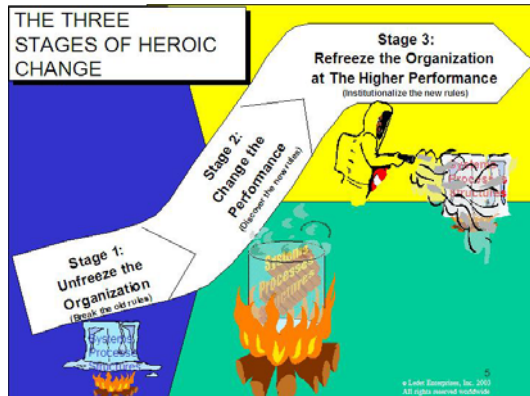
THE THREE STAGES OF HEROIC CHANGE

Stage 3: Refreeze the Organization at The Higher Performance
(Institutionalize the new rules)

Stage 2: Change the Performance
(Discover the new rules)

Stage 1: Unfreeze the Organization
(Break the old rules)

Systems Processes Structures

Systems Processes Structures

Systems Processes Structures

5

© Leder Enterprises, Inc. 2003
All rights reserved worldwide